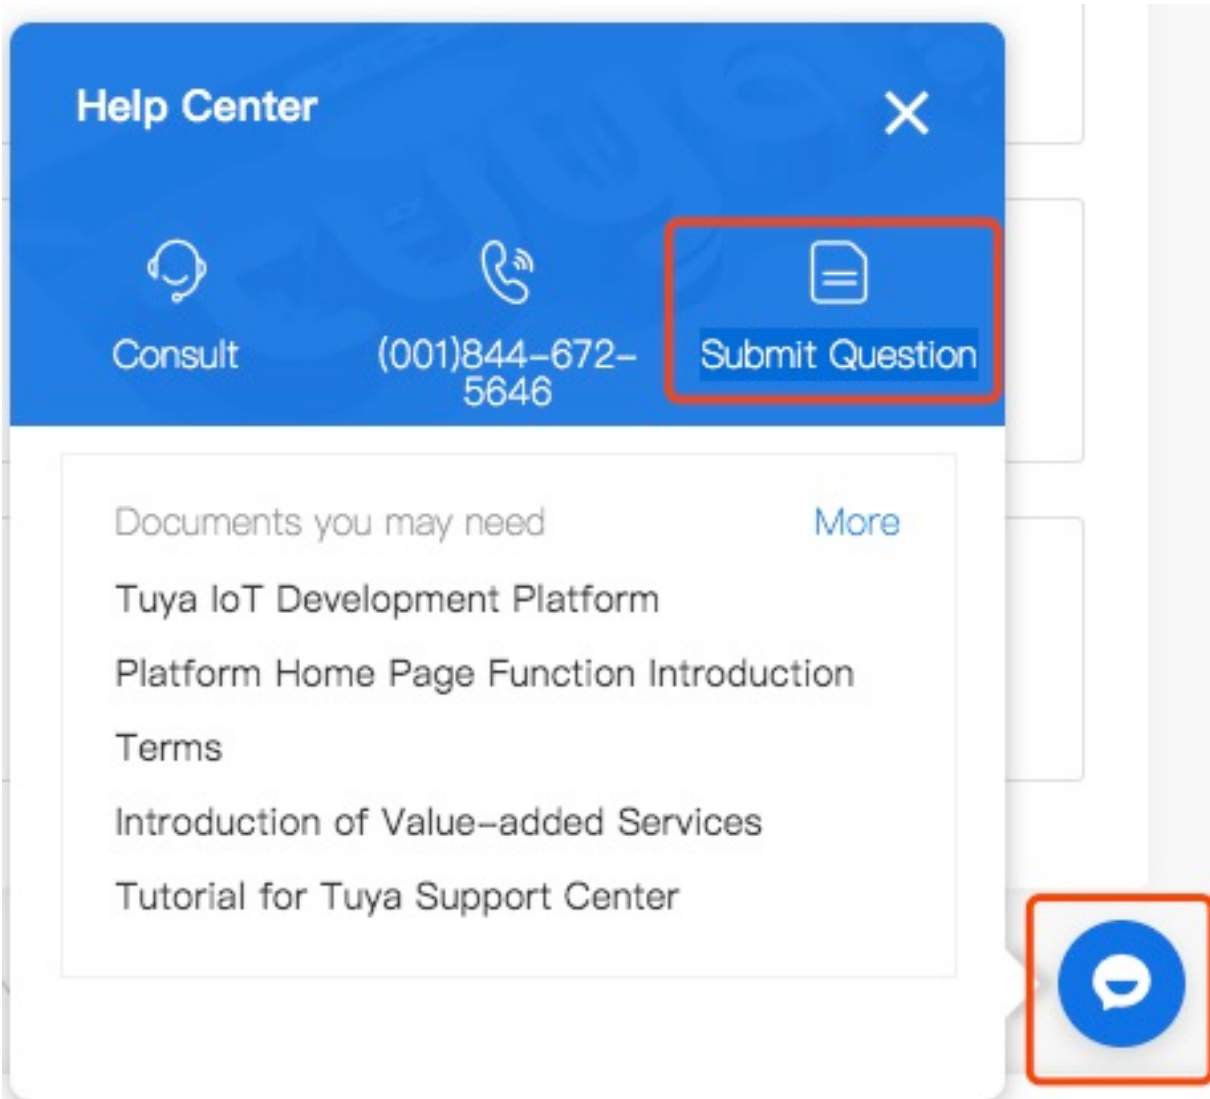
Help Center

Consult

(001)844-672-5646

Submit Question

Documents you may need

More

Tuya IoT Development Platform

Platform Home Page Function Introduction

Terms

Introduction of Value-added Services

Tutorial for Tuya Support Center